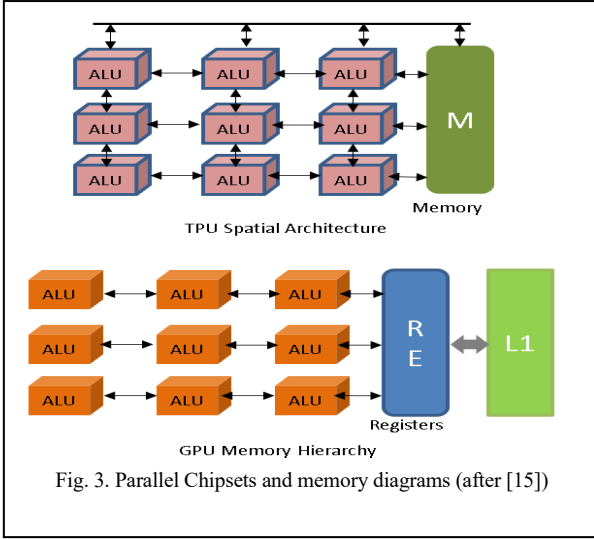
ALU ALU ALU
ALU ALU ALU
ALU ALU ALU
M
Memory
TPU Spatial Architecture

ALU ALU ALU
ALU ALU ALU
ALU ALU ALU
R E
Registers
L1
GPU Memory Hierarchy

Fig. 3. Parallel Chipsets and memory diagrams (after [15])